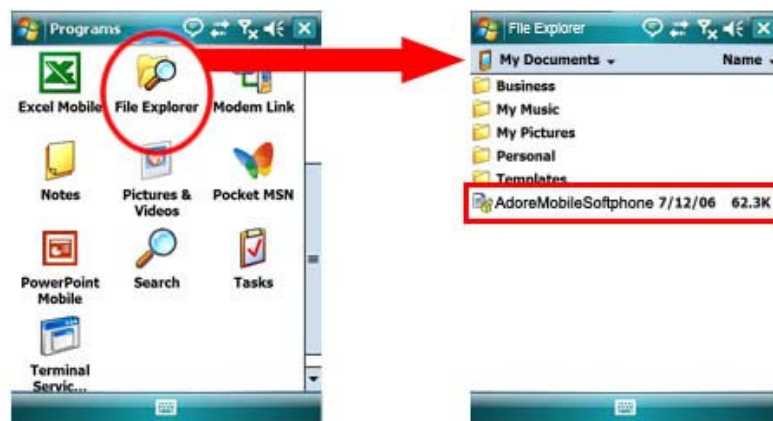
Programs

Excel Mobile
File Explorer
Modem Link
Notes
Pictures & Videos
Pocket MSN
PowerPoint Mobile
Search
Tasks
Terminal Servic...

File Explorer

My Documents
Name
Business
My Music
My Pictures
Personal
Templates
AdoreMobileSoftphone 7/12/06 62.3K